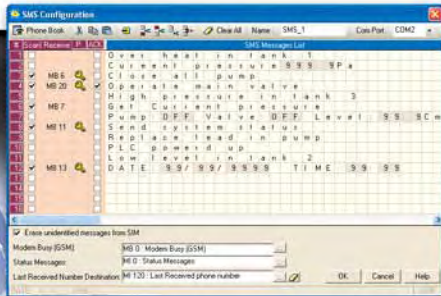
SMS Configuration

Phone Book | Clear All | Name SMS_1 | Com Port COM2

| | Scan | Receive | P | ACK | SMS Messages List |
|---|---|---|---|---|---|
| 1 | | | | | Over heat in tank 1 |
| 2 | | | | | Current pressure 999 Pa |
| 3 | ✓ | MB 6 | | | Close all pump |
| 4 | ✓ | MB 20 | | ✓ | Operate main valve |
| 5 | | | | | High pressure in tank 3 |
| 6 | ✓ | MB 7 | | | Get Current pressure |
| 7 | | | | | Pump OFF Valve OFF Level 99 9Cm |
| 8 | ✓ | MB 11 | | | Send system status |
| 9 | | | | | Replace lead in pump |
| 10 | | | | | PLC powered up |
| 11 | | | | | Low level in tank 2 |
| 12 | ✓ | MB 13 | | | DATE 99/99/9999 TIME 99:99 |
| 13 | | | | | |
| 14 | | | | | |

✓ Erase unidentified messages from SIM

Modem Busy (GSM) MB 0 : Modem Busy (GSM)

Status Messages MI 0 : Status Messages

Last Received Number Destination MI 120 : Last Received phone number

OK | Cancel | Help